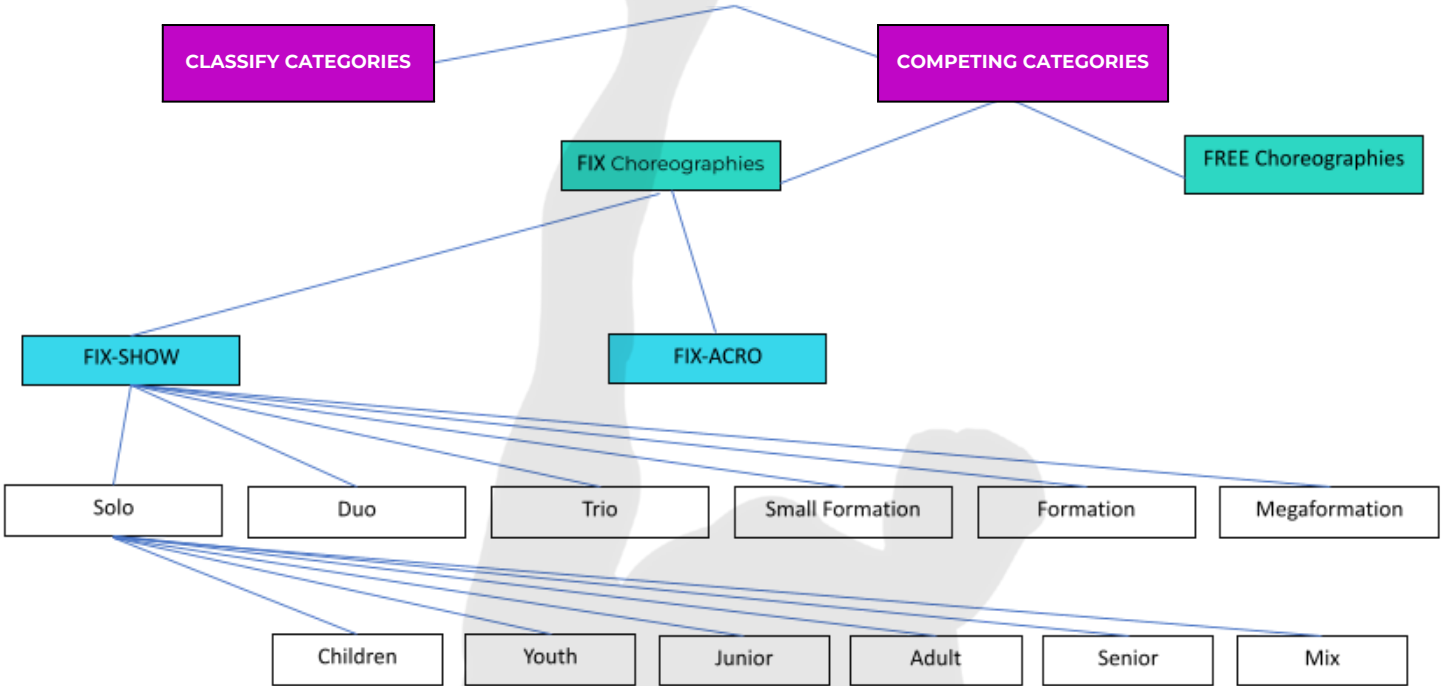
CLASSIFY CATEGORIES

COMPETING CATEGORIES

FIX Choreographies

FREE Choreographies

FIX-SHOW

FIX-ACRO

Solo

Duo

Trio

Small Formation

Formation

Megaformation

Children

Youth

Junior

Adult

Senior

Mix